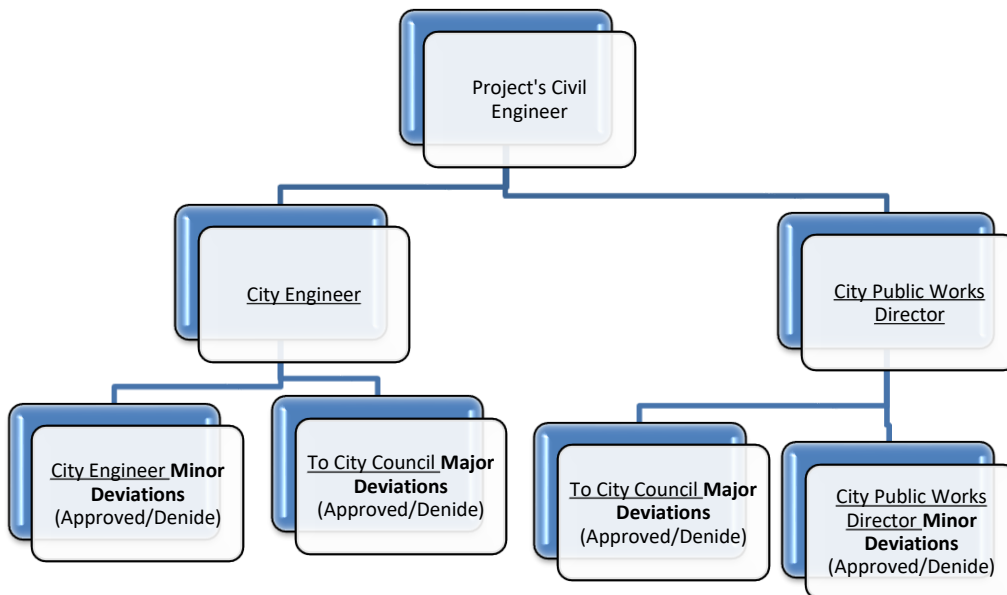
Project's Civil Engineer

City Engineer

City Public Works Director

City Engineer **Minor Deviations** (Approved/Denide)

To City Council **Major Deviations** (Approved/Denide)

To City Council **Major Deviations** (Approved/Denide)

City Public Works Director **Minor Deviations** (Approved/Denide)